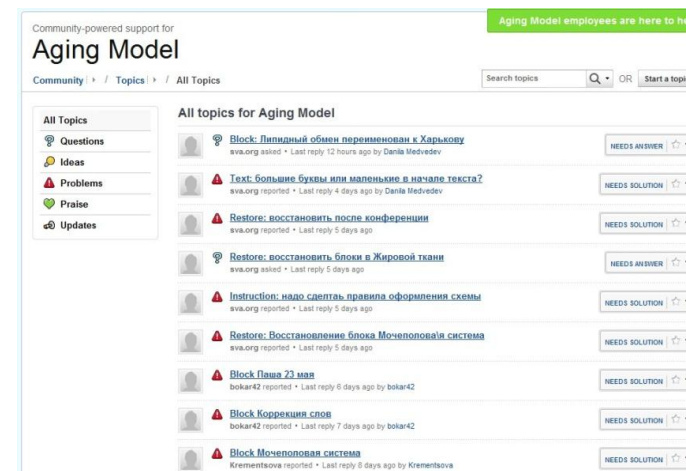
Community-powered support for

Aging Model

Aging Model employees are here to he

Community / Topics / All Topics

Search topics

OR Start a topi

All Topics
Questions
Ideas
Problems
Praise
Updates

All topics for Aging Model

Block: Липидный обмен переименован к Харькову
sva.org asked • Last reply 12 hours ago by Danila Medvedev
NEEDS ANSWER

Text: большие буквы или маленькие в начале текста?
sva.org reported • Last reply 4 days ago by Danila Medvedev
NEEDS SOLUTION

Restore: восстановить после конференции
sva.org reported • Last reply 5 days ago
NEEDS SOLUTION

Restore: восстановить блоки в Жировой ткани
sva.org asked • Last reply 5 days ago
NEEDS ANSWER

Instruction: надо сделать правила оформления схемы
sva.org reported • Last reply 5 days ago
NEEDS SOLUTION

Restore: Восстановление блока Мочеполова\я система
sva.org reported • Last reply 5 days ago
NEEDS SOLUTION

Block Паша 23 мая
bokar42 reported • Last reply 6 days ago by bokar42
NEEDS SOLUTION

Block Коррекция слов
bokar42 reported • Last reply 7 days ago by bokar42
NEEDS SOLUTION

Block Мочеполовая система
Krementsova reported • Last reply 8 days ago by Krementsova
NEEDS SOLUTION